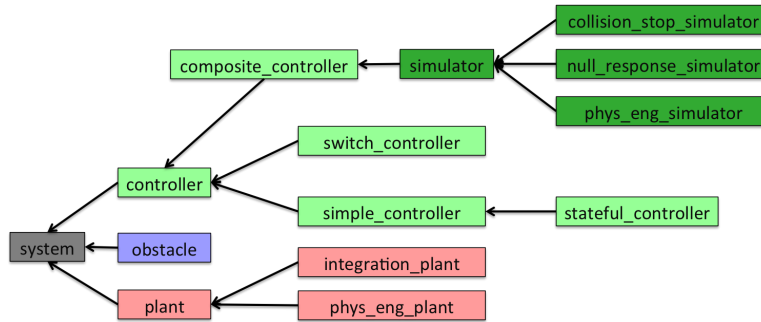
collision_stop_simulator
composite_controller
simulator
null_response_simulator
phys_eng_simulator
switch_controller
controller
simple_controller
stateful_controller
system
obstacle
integration_plant
plant
phys_eng_plant